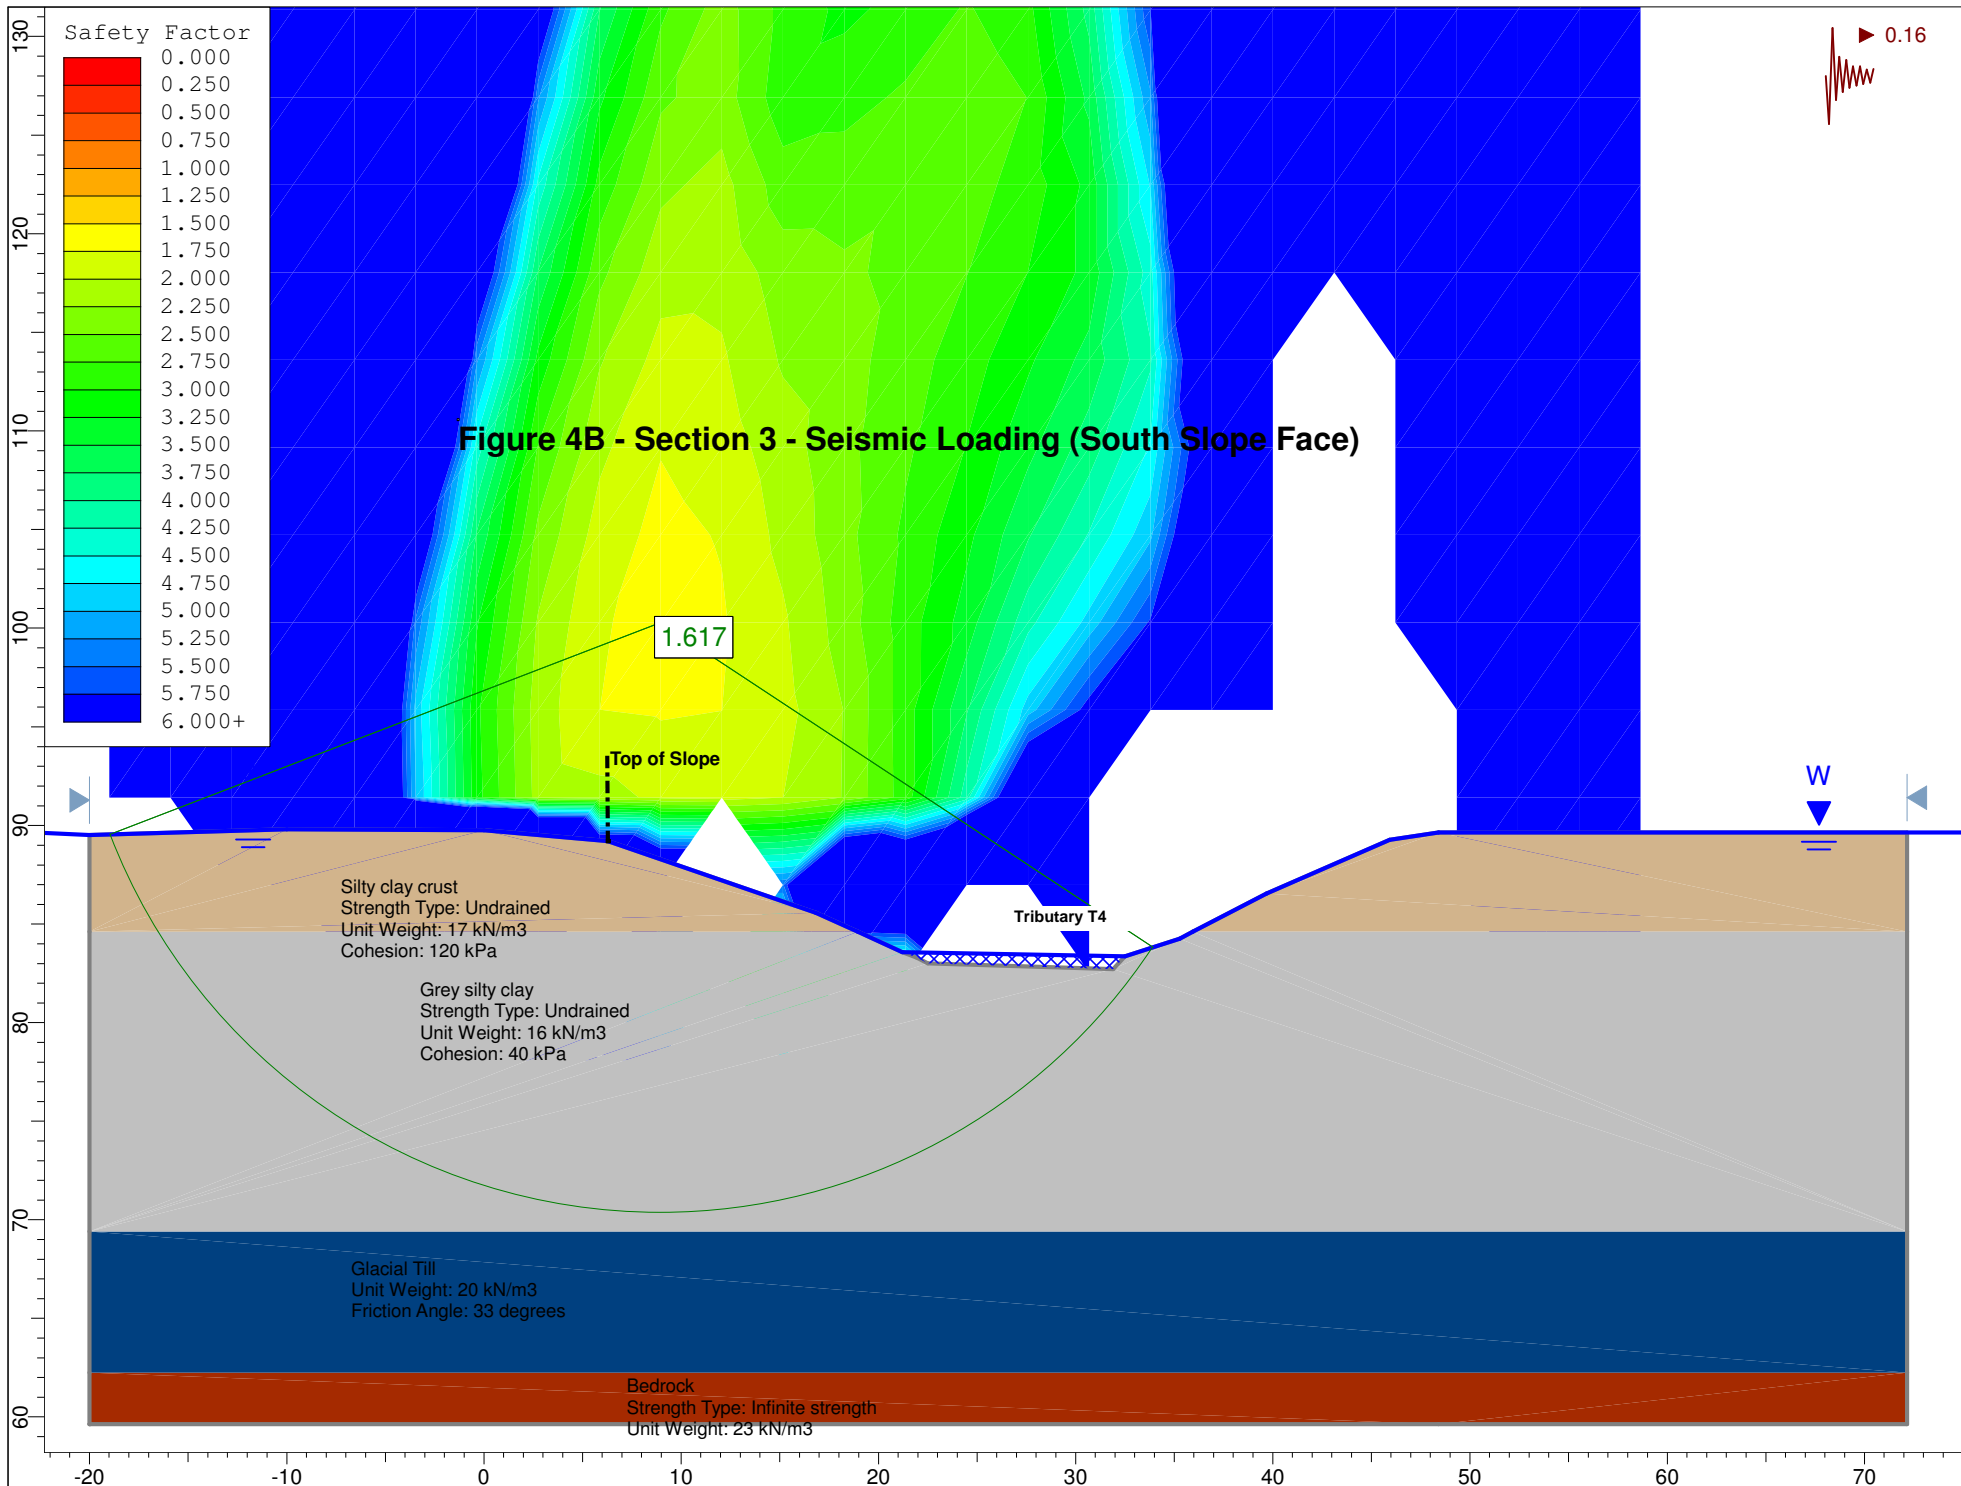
Safety Factor
0.000
0.250
0.500
0.750
1.000
1.250
1.500
1.750
2.000
2.250
2.500
2.750
3.000
3.250
3.500
3.750
4.000
4.250
4.500
4.750
5.000
5.250
5.500
5.750
6.000+

0.16

Figure 4B - Section 3 - Seismic Loading (South Slope Face)

1.617

Top of Slope

W

Tributary T4

Silty clay crust
Strength Type: Undrained
Unit Weight: 17 kN/m3
Cohesion: 120 kPa

Grey silty clay
Strength Type: Undrained
Unit Weight: 16 kN/m3
Cohesion: 40 kPa

Glacial Till
Unit Weight: 20 kN/m3
Friction Angle: 33 degrees

Bedrock
Strength Type: Infinite strength
Unit Weight: 23 kN/m3

130
120
110
100
90
80
70
60

-20 -10 0 10 20 30 40 50 60 70